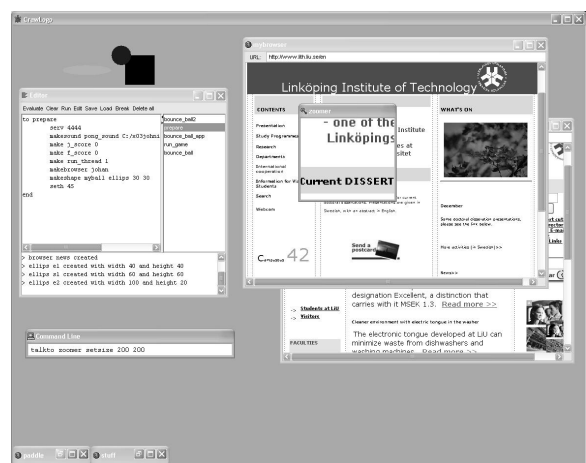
CrawLogo

Editor

Evaluate Clear Run Edit Save Load Break Delete all

to prepare
serv 4444
makesound pong_sound C:/x03johni
make j_score 0
make f_score 0
make run_thread 1
makebrowser johan
makeshape myball ellips 30 30
seth 45
end

bounce_ball2
prepare
bounce_ball_app
run_game
bounce_ball

> browser news created
> ellips e1 created with width 40 and height 48
> ellips e1 created with width 60 and height 60
> ellips e2 created with width 100 and height 20

Command Line

talkto zoomer setsize 200 200

paddle

stuff

skybrowser

URL: http://www.lith.liu.se/en

Linköping Institute of Technology

CONTENTS

Presentation

Study Programmes

Research

Departments

International cooperation

Information for Students

Search

Webcam

zoomer

- one of the Linköpings

Current DISSERT

Institute

s at

sitet

WHAT'S ON

December

Some doctoral dissertation presentations, please see the link below.

More activities (in Swedish) >>

News>>

Send a postcard

Students at LiU

Visitors

FACULTIES

designation Excellent, a distinction that carries with it MSEK 1.3. Read more >>

Cleaner and electric tongue in the washer

The electronic tongue developed at LiU can minimize waste from dishwashers and washing machines. Read more >>